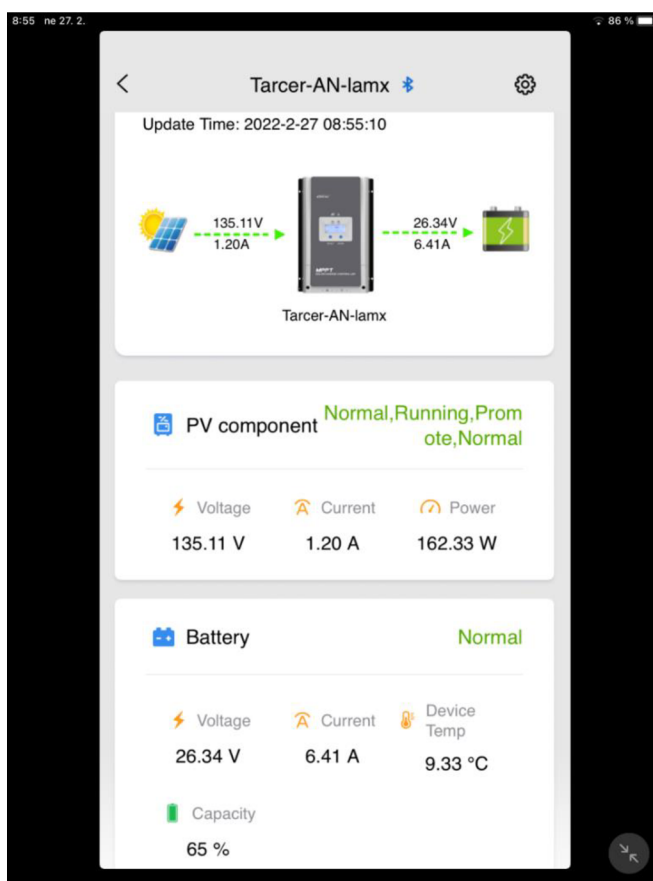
8:55 ne 27. 2.

86 %

Tarcer-AN-lamx

Update Time: 2022-2-27 08:55:10

135.11V
1.20A

26.34V
6.41A

MPPT

Tarcer-AN-lamx

PV component

Normal,Running,Promote,Normal

Voltage
135.11 V

Current
1.20 A

Power
162.33 W

Battery

Normal

Voltage
26.34 V

Current
6.41 A

Device Temp
9.33 °C

Capacity
65 %